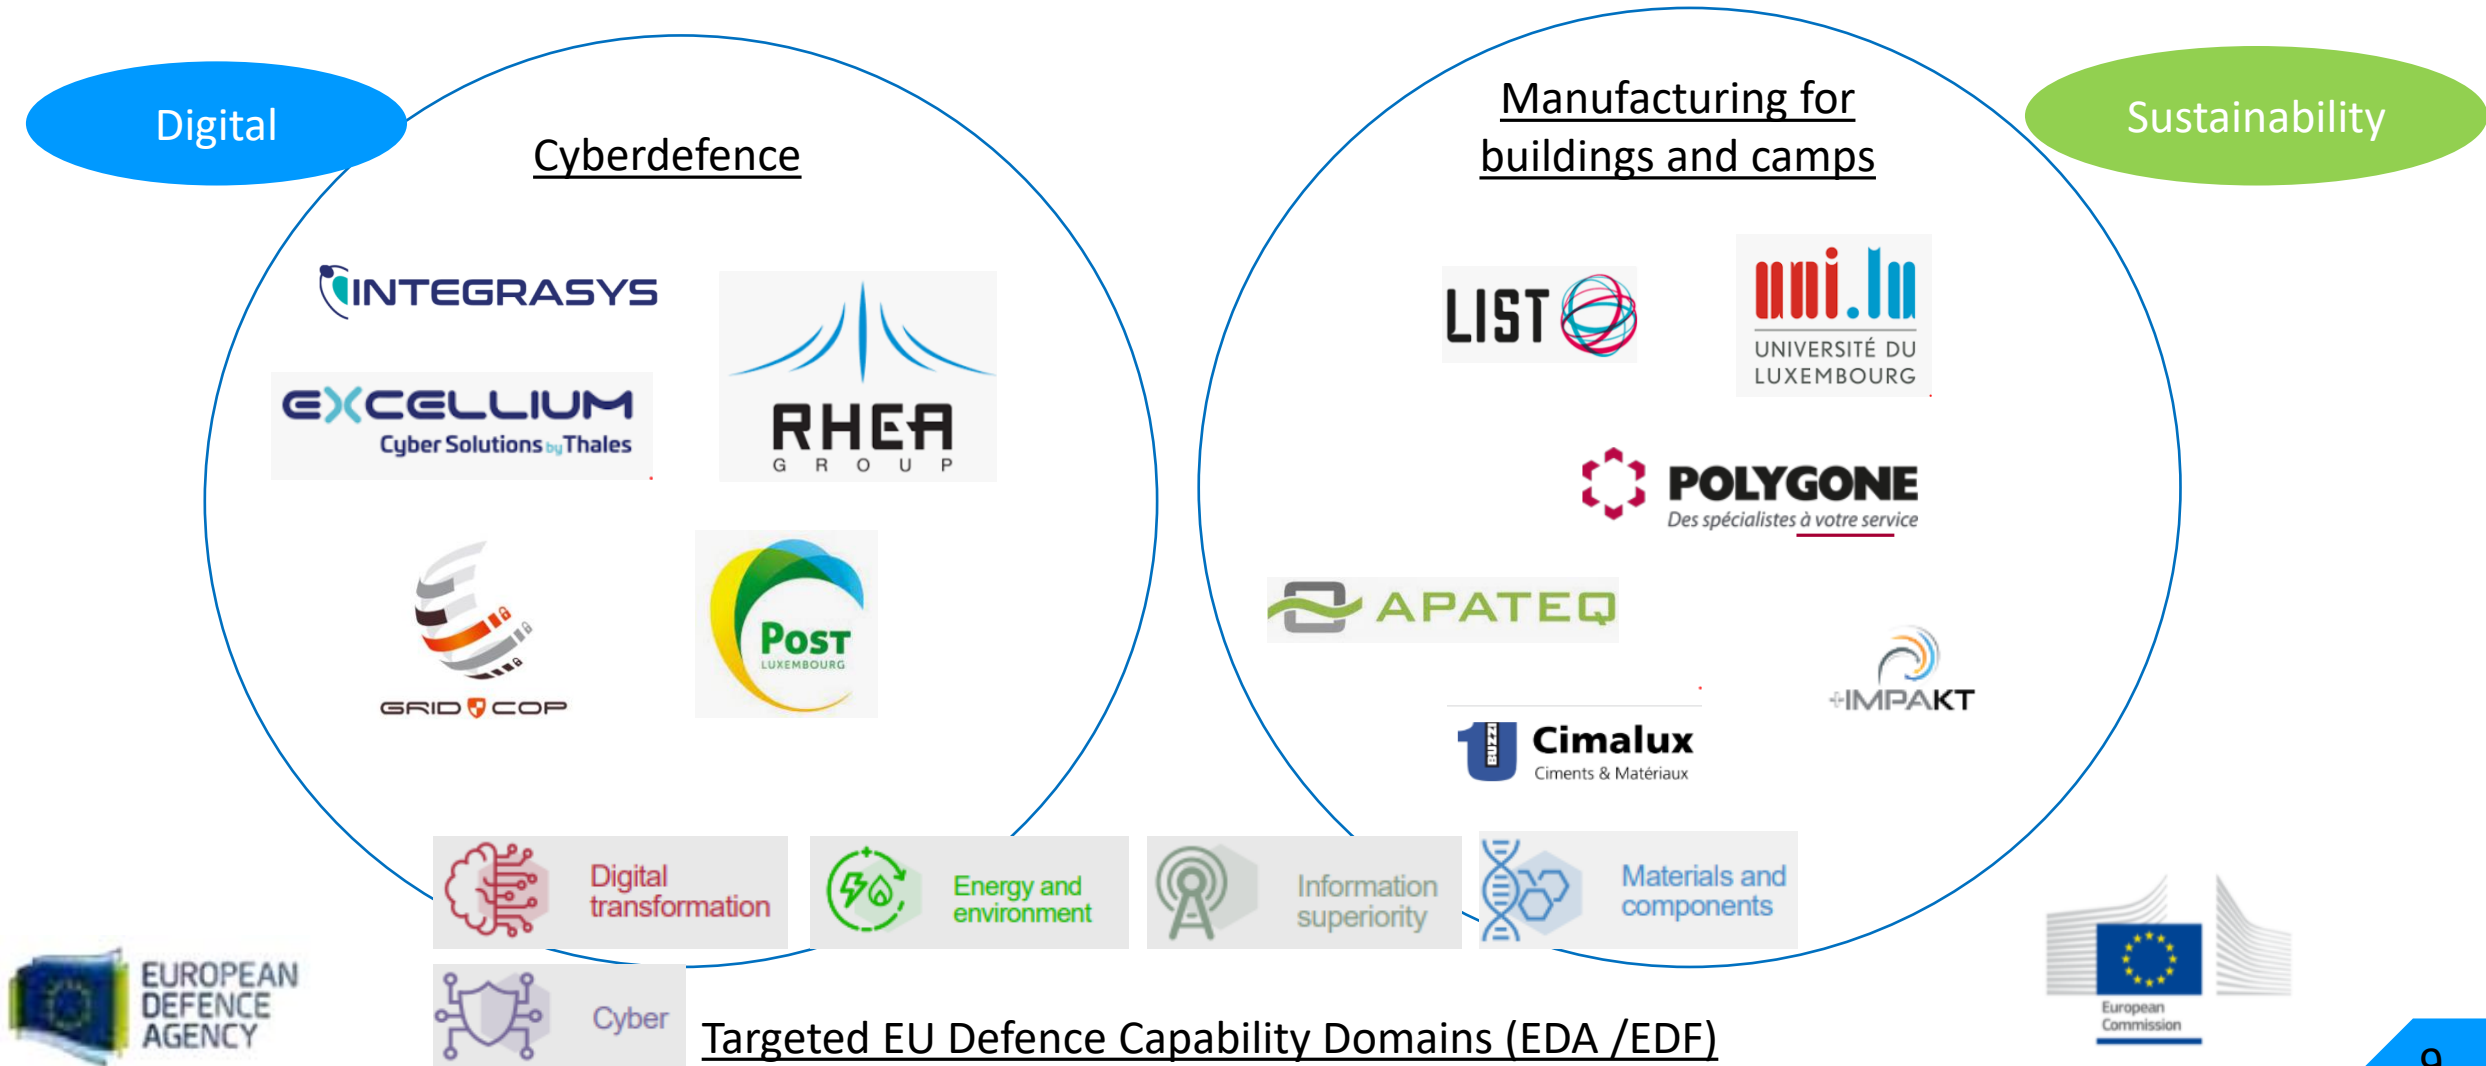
Digital

Cyberdefence

INTEGRASYS

EXCELLIUM
Cyber Solutions by Thales

RHEA
GROUP

GRID COP

POST
LUXEMBOURG

Manufacturing for buildings and camps

Sustainability

LIST

uni.lu
UNIVERSITÉ DU LUXEMBOURG

POLYGONE
Des spécialistes à votre service

APATEQ

IMPAKT

BUZZI

Cimalux
Ciments & Matériaux

Digital transformation

Energy and environment

Information superiority

Materials and components

EUROPEAN DEFENCE AGENCY

Cyber

Targeted EU Defence Capability Domains (EDA /EDF)

European Commission

9